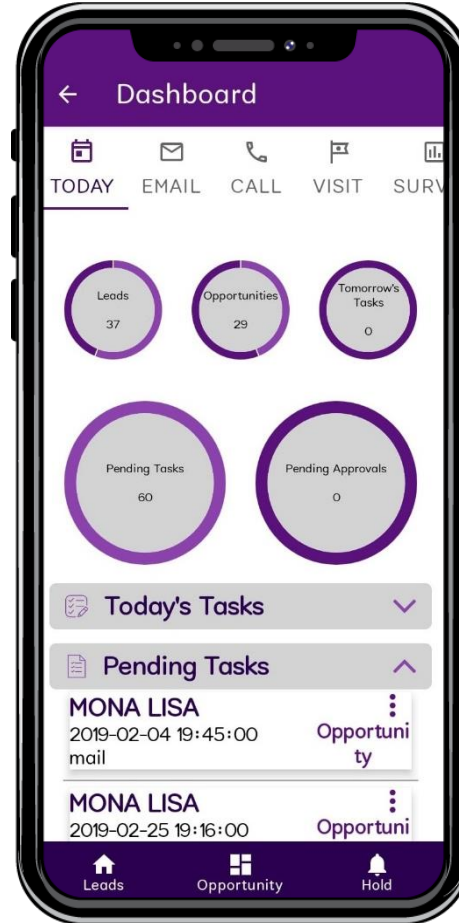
Dashboard

TODAY EMAIL CALL VISIT SURV

Leads
37

Opportunities
29

Tomorrow's Tasks
0

Pending Tasks
60

Pending Approvals
0

Today's Tasks

Pending Tasks

MONA LISA
2019-02-04 19:45:00
mail
Opportunity

MONA LISA
2019-02-25 19:16:00
Opportuni

Leads Opportunity Hold